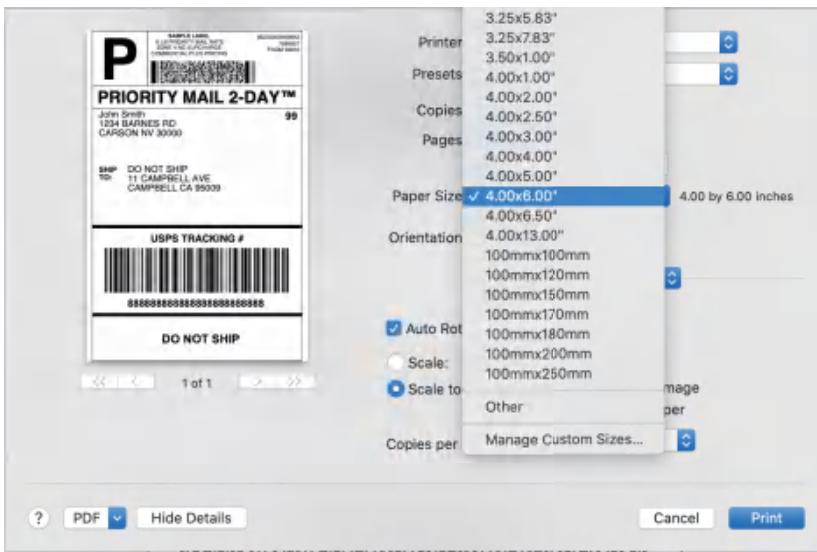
SAMPLE LABEL

P

PRIORITY MAIL 2-DAY™

John Smith
1234 BARNES RD
CARSON NV 30000

99

SHIP TO: DO NOT SHIP
11 CAMPBELL AVE
CAMPBELL CA 95009

USPS TRACKING #

8888888888888888888888

DO NOT SHIP

1 of 1

Printer
Presets
Copies
Pages
Paper Size
Orientation

3.25x5.83"
3.25x7.83"
3.50x1.00"
4.00x1.00"
4.00x2.00"
4.00x2.50"
4.00x3.00"
4.00x4.00"
4.00x5.00"
✓ 4.00x6.00"
4.00x6.50"
4.00x13.00"
100mmx100mm
100mmx120mm
100mmx150mm
100mmx170mm
100mmx180mm
100mmx200mm
100mmx250mm
Other
Manage Custom Sizes...

4.00 by 6.00 inches

Auto Rot
Scale:
Scale to
mage
per

Copies per

?
PDF
Hide Details
Cancel
Print